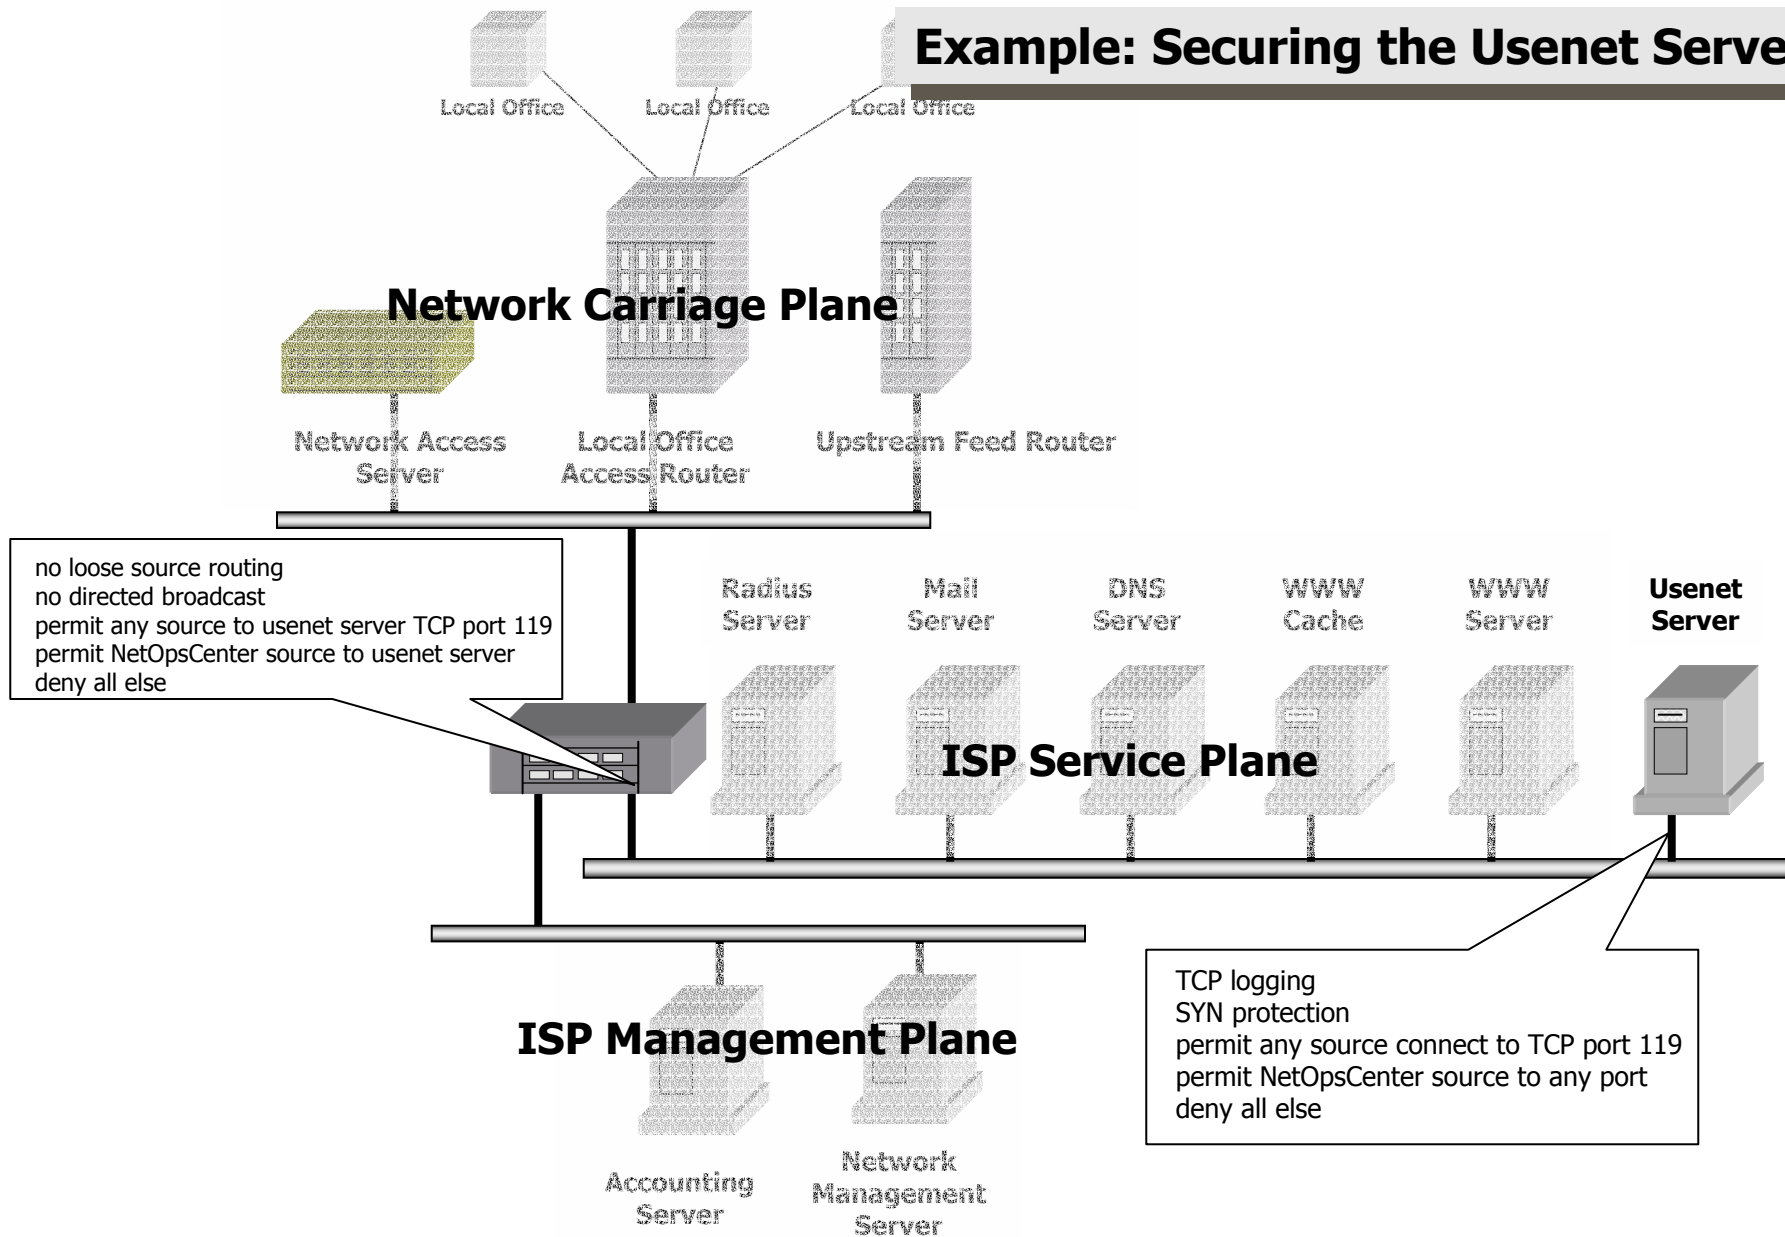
Example: Securing the Usenet Serve

Local Office

Local Office

Local Office

Network Carriage Plane

Network Access Server

Local Office Access Router

Upstream Feed Router

no loose source routing
no directed broadcast
permit any source to usenet server TCP port 119
permit NetOpsCenter source to usenet server
deny all else

Radius Server

Mail Server

DNS Server

WWW Cache

WWW Server

Usenet Server

ISP Service Plane

ISP Management Plane

TCP logging
SYN protection
permit any source connect to TCP port 119
permit NetOpsCenter source to any port
deny all else

Accounting Server

Network Management Server